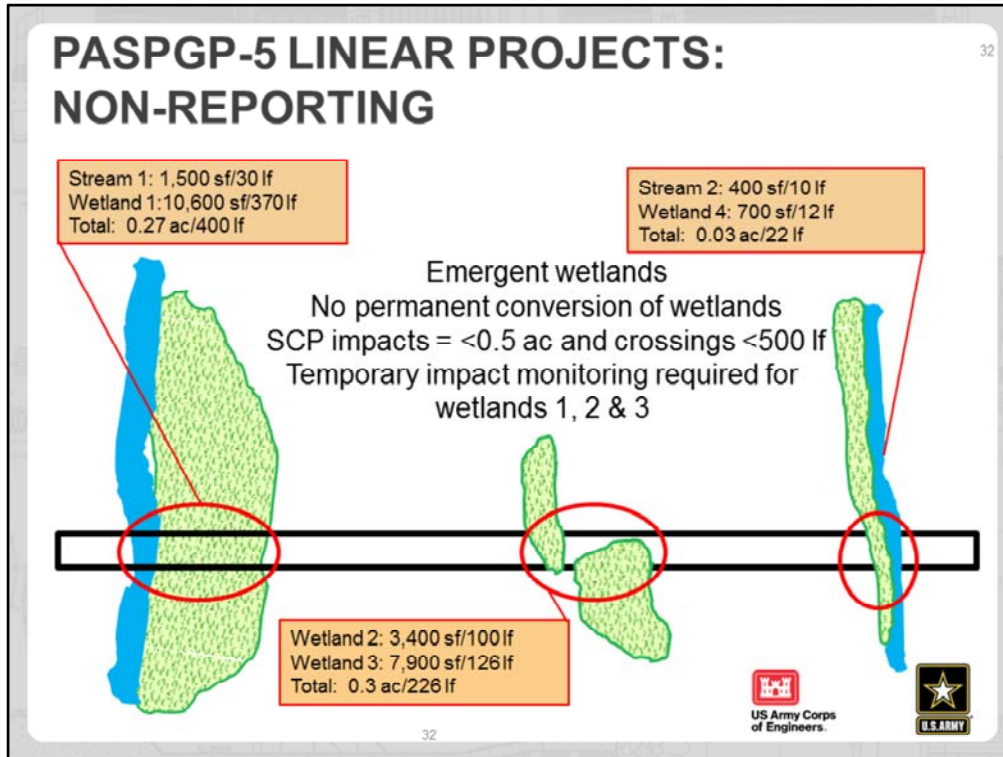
PASPGP-5 LINEAR PROJECTS: NON-REPORTING

32

Stream 1: 1,500 sf/30 lf
Wetland 1:10,600 sf/370 lf
Total: 0.27 ac/400 lf

Stream 2: 400 sf/10 lf
Wetland 4: 700 sf/12 lf
Total: 0.03 ac/22 lf

Emergent wetlands
No permanent conversion of wetlands
SCP impacts = <0.5 ac and crossings <500 lf
Temporary impact monitoring required for wetlands 1, 2 & 3

Wetland 2: 3,400 sf/100 lf
Wetland 3: 7,900 sf/126 lf
Total: 0.3 ac/226 lf

US Army Corps of Engineers

U.S.ARMY

32